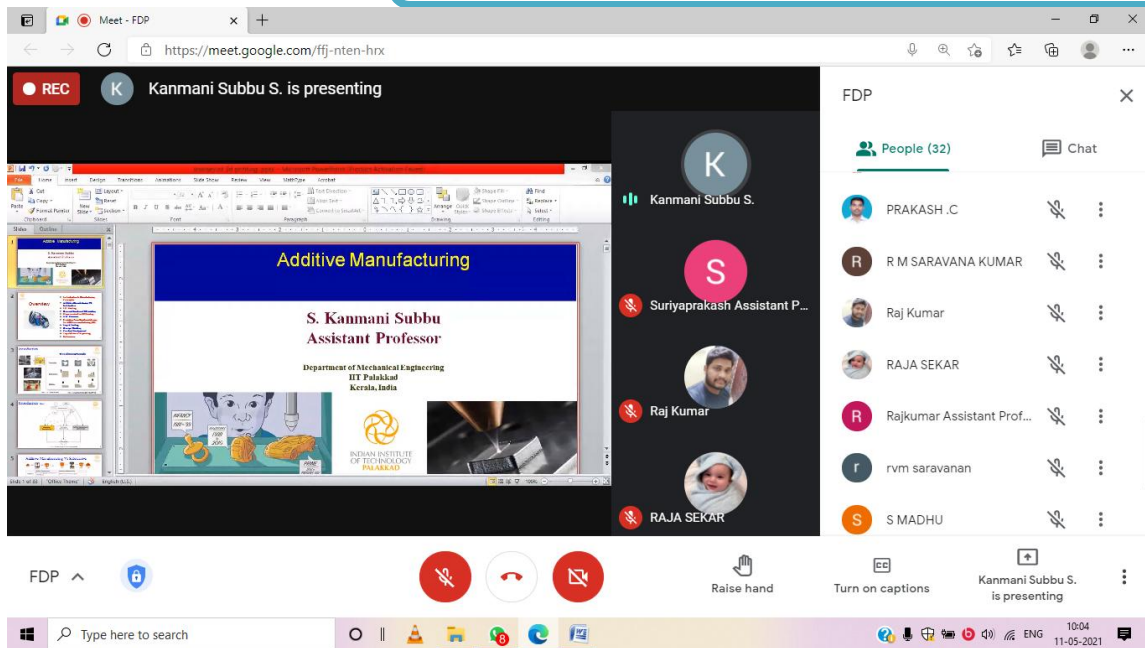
Meet - FDP
https://meet.google.com/ffj-nten-hrx

REC
K
Kanmani Subbu S. is presenting

Additive Manufacturing

S. Kanmani Subbu
Assistant Professor

Department of Mechanical Engineering
IIT Palakkad
Kerala, India

INDIAN INSTITUTE OF TECHNOLOGY PALAKKAD

K
Kanmani Subbu S.
S
Suriyaprakash Assistant P...
Raj Kumar
RAJA SEKAR

FDP
People (32)
Chat
PRAKASH .C
R M SARAVANA KUMAR
Raj Kumar
RAJA SEKAR
Rajkumar Assistant Prof...
rvm saravanan
S MADHU

FDP
Raise hand
Turn on captions
Kanmani Subbu S. is presenting

Type here to search
ENG
10:04
11-05-2021